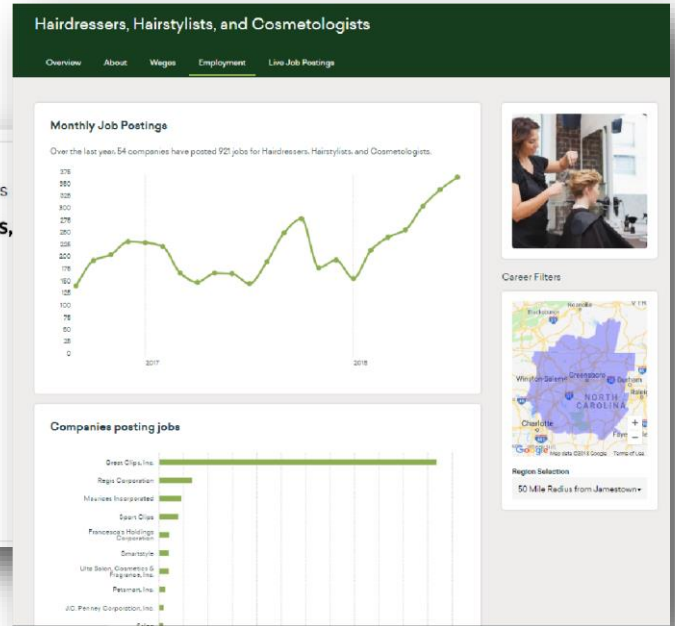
Hairdressers, Hairstylists, and Cosmetologists

Overview About Wages Employment Live Job Postings

Monthly Job Postings

Over the last year, 54 companies have posted 921 jobs for Hairdressers, Hairstylists, and Cosmetologists.

375
350
325
300
275
250
225
200
175
150
125
100
75
50
25
0

2017

2018

Companies posting jobs

Great Clips, Inc.
Regis Corporation
Mavrices Incorporated
Sport Clips
Francesca's Holdings Corporation
Smartstyle
Ulta Salon, Cosmetics & Fragrance, Inc.
Petsmart, Inc.
J.C. Penney Corporation, Inc.
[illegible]

Career Filters

Winston-Salem
Greensboro
Durham
Raleigh
NORTH CAROLINA
Charlotte
Google
Map data ©2018 Google Terms of Use

Region Selection

50 Mile Radius from Jamestown